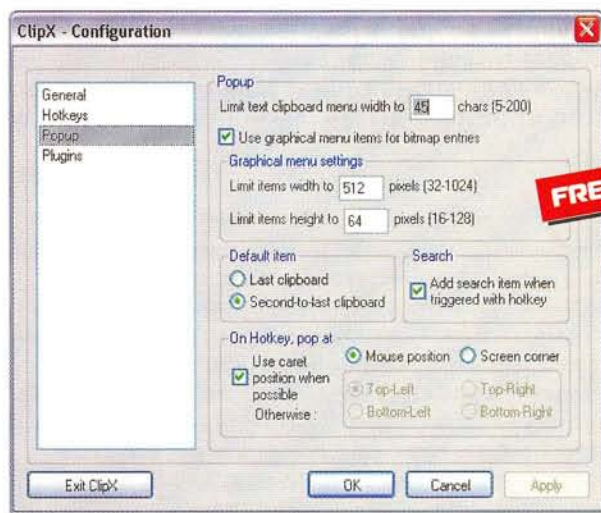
ClipX - Configuration

General
Hotkeys
Popup
Plugins

Popup
Limit text clipboard menu width to 45 chars (5-200)
Use graphical menu items for bitmap entries
Graphical menu settings
Limit items width to 512 pixels (32-1024)
Limit items height to 64 pixels (16-128)

FRE

Default item
Last clipboard
Second-to-last clipboard

Search
Add search item when triggered with hotkey

On Hotkey, pop at
Use caret position when possible
Otherwise :
Mouse position
Screen corner
Top-Left
Top-Right
Bottom-Left
Bottom-Right

Exit ClipX
OK
Cancel
Apply